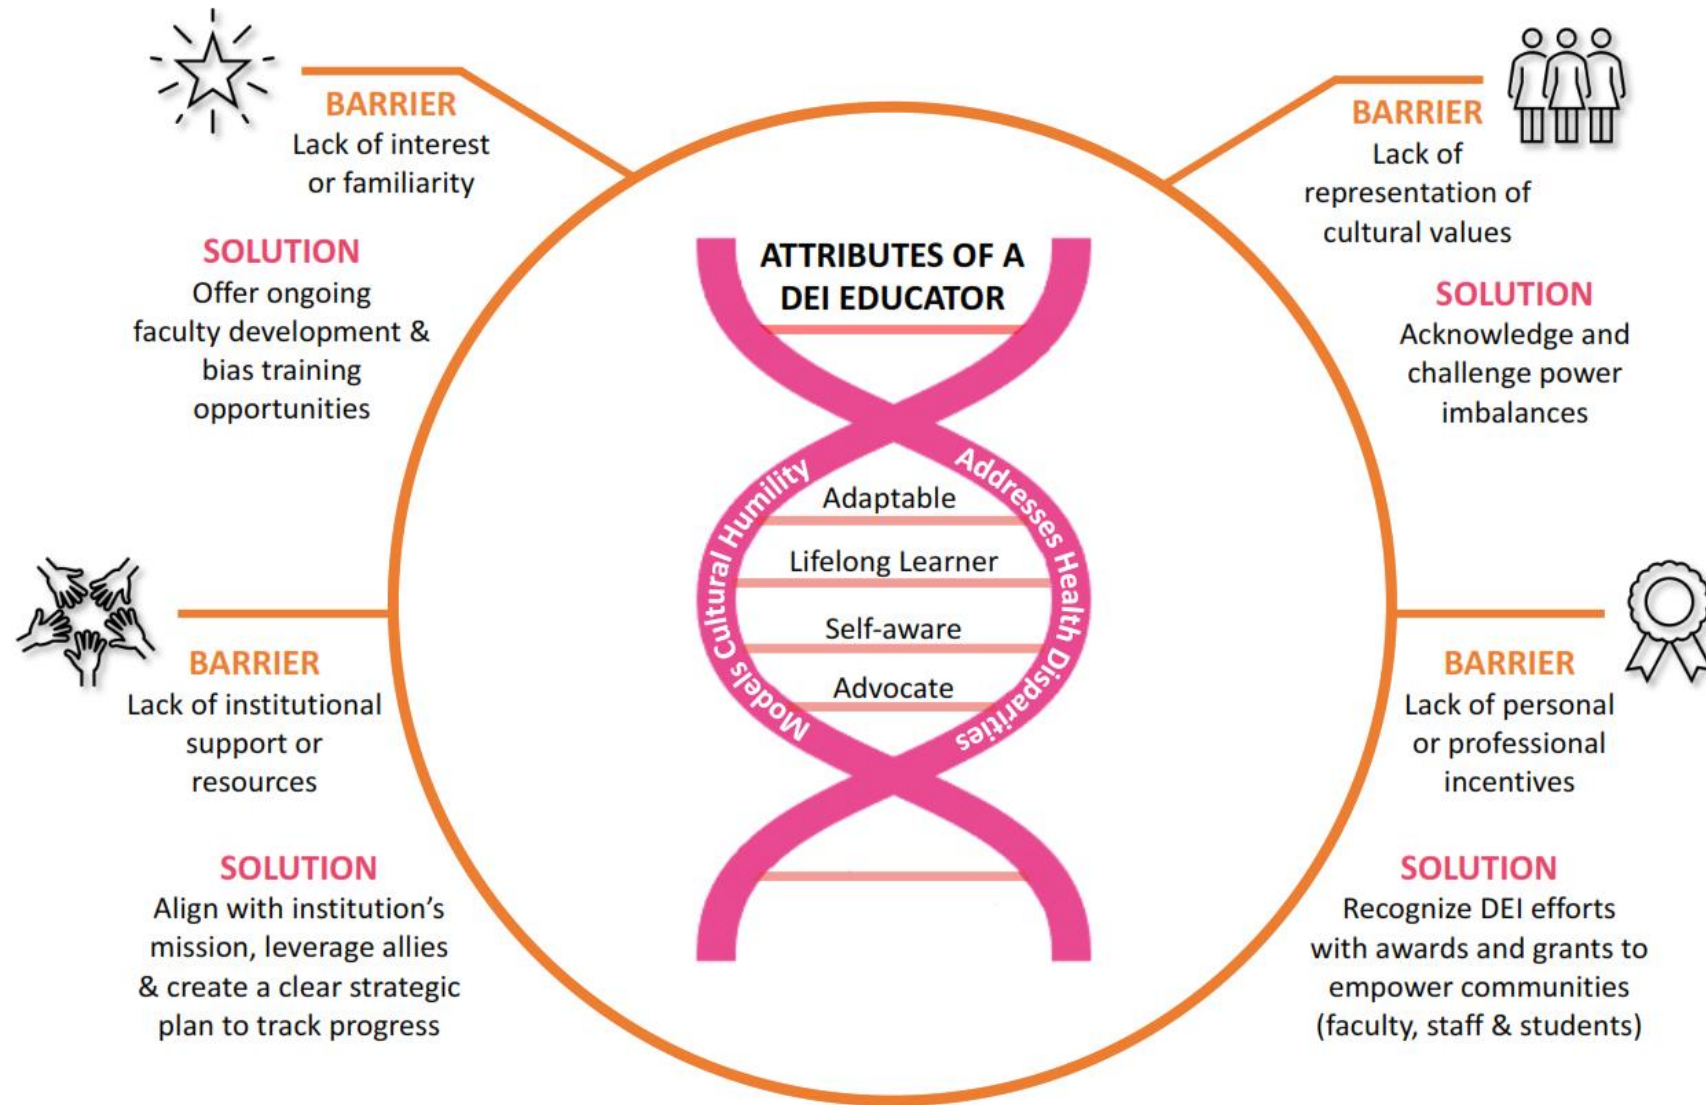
BARRIER
Lack of interest or familiarity

SOLUTION
Offer ongoing faculty development & bias training opportunities

BARRIER
Lack of representation of cultural values

SOLUTION
Acknowledge and challenge power imbalances

ATTRIBUTES OF A DEI EDUCATOR

Models Cultural Humility

Addresses Health Disparities

Adaptable

Lifelong Learner

Self-aware

Advocate

BARRIER
Lack of institutional support or resources

SOLUTION
Align with institution's mission, leverage allies & create a clear strategic plan to track progress

BARRIER
Lack of personal or professional incentives

SOLUTION
Recognize DEI efforts with awards and grants to empower communities (faculty, staff & students)